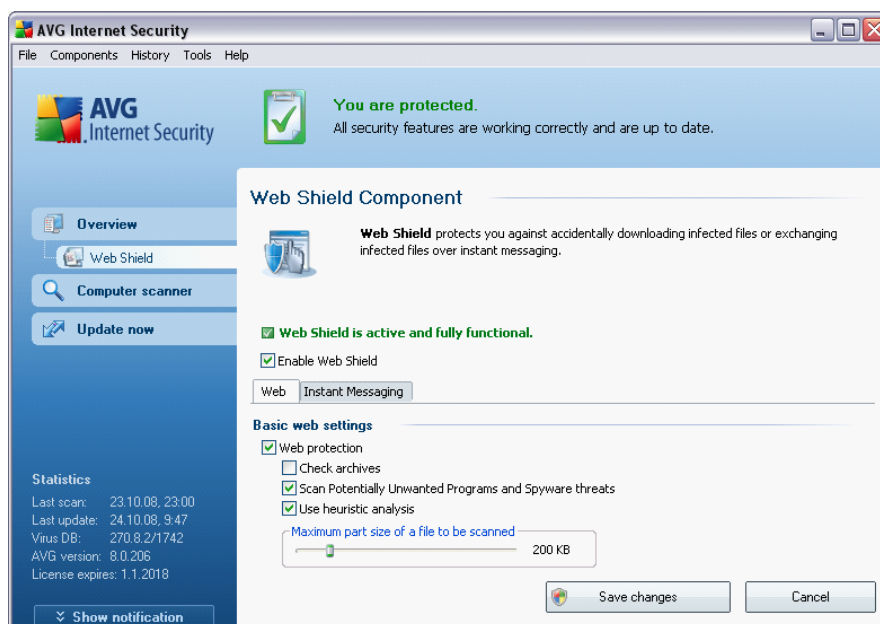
AVG Internet Security

File Components History Tools Help

AVG Internet Security

You are protected.
All security features are working correctly and are up to date.

Overview
Web Shield
Computer scanner
Update now

Web Shield Component

**Web Shield** protects you against accidentally downloading infected files or exchanging infected files over instant messaging.

Web Shield is active and fully functional.

Enable Web Shield

Web | Instant Messaging

Basic web settings

Web protection
Check archives
Scan Potentially Unwanted Programs and Spyware threats
Use heuristic analysis

Maximum part size of a file to be scanned
200 KB

Statistics
Last scan: 23.10.08, 23:00
Last update: 24.10.08, 9:47
Virus DB: 270.8.2/1742
AVG version: 8.0.206
License expires: 1.1.2018

Show notification

Save changes
Cancel